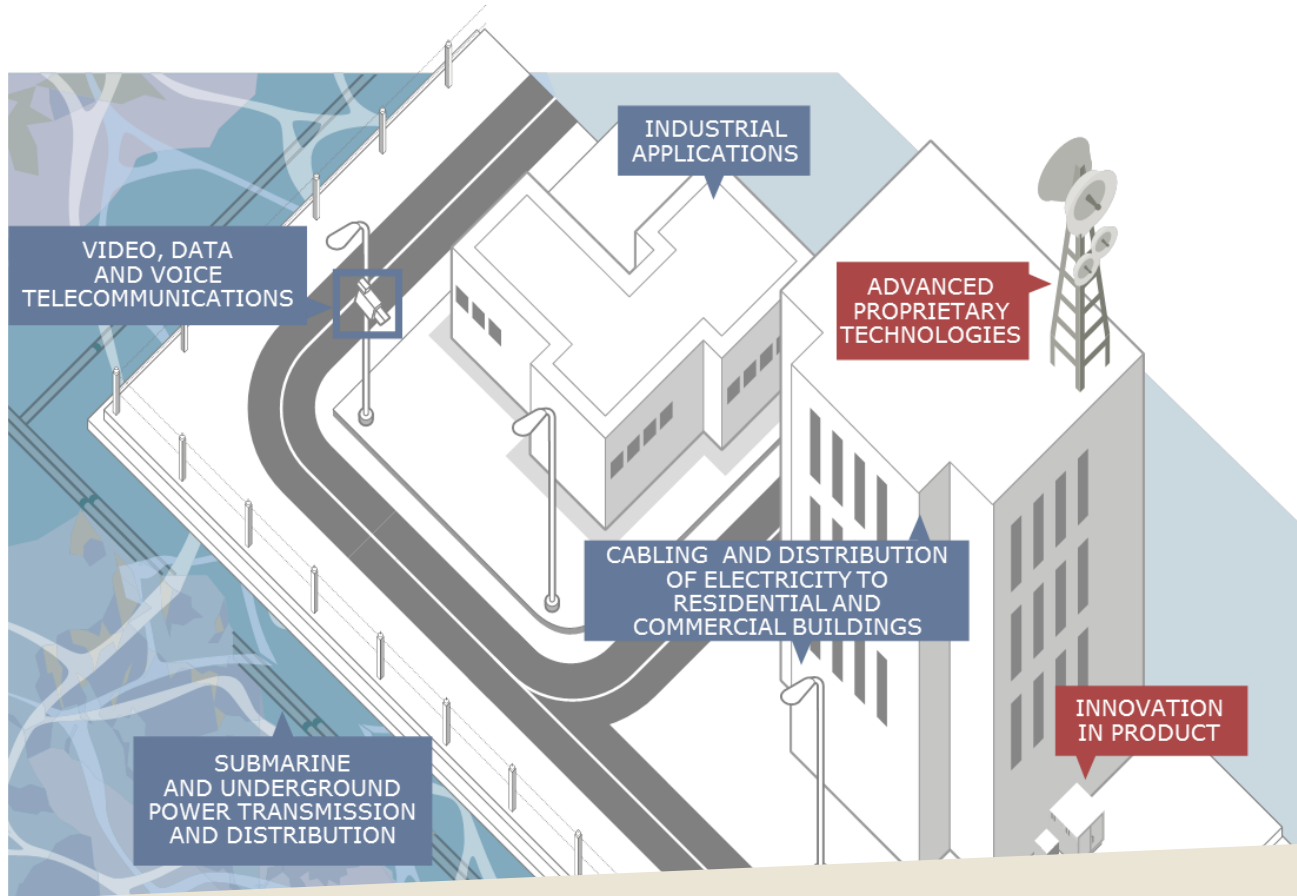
INDUSTRIAL APPLICATIONS

VIDEO, DATA AND VOICE TELECOMMUNICATIONS

ADVANCED PROPRIETARY TECHNOLOGIES

CABLING AND DISTRIBUTION OF ELECTRICITY TO RESIDENTIAL AND COMMERCIAL BUILDINGS

INNOVATION IN PRODUCT

SUBMARINE AND UNDERGROUND POWER TRANSMISSION AND DISTRIBUTION